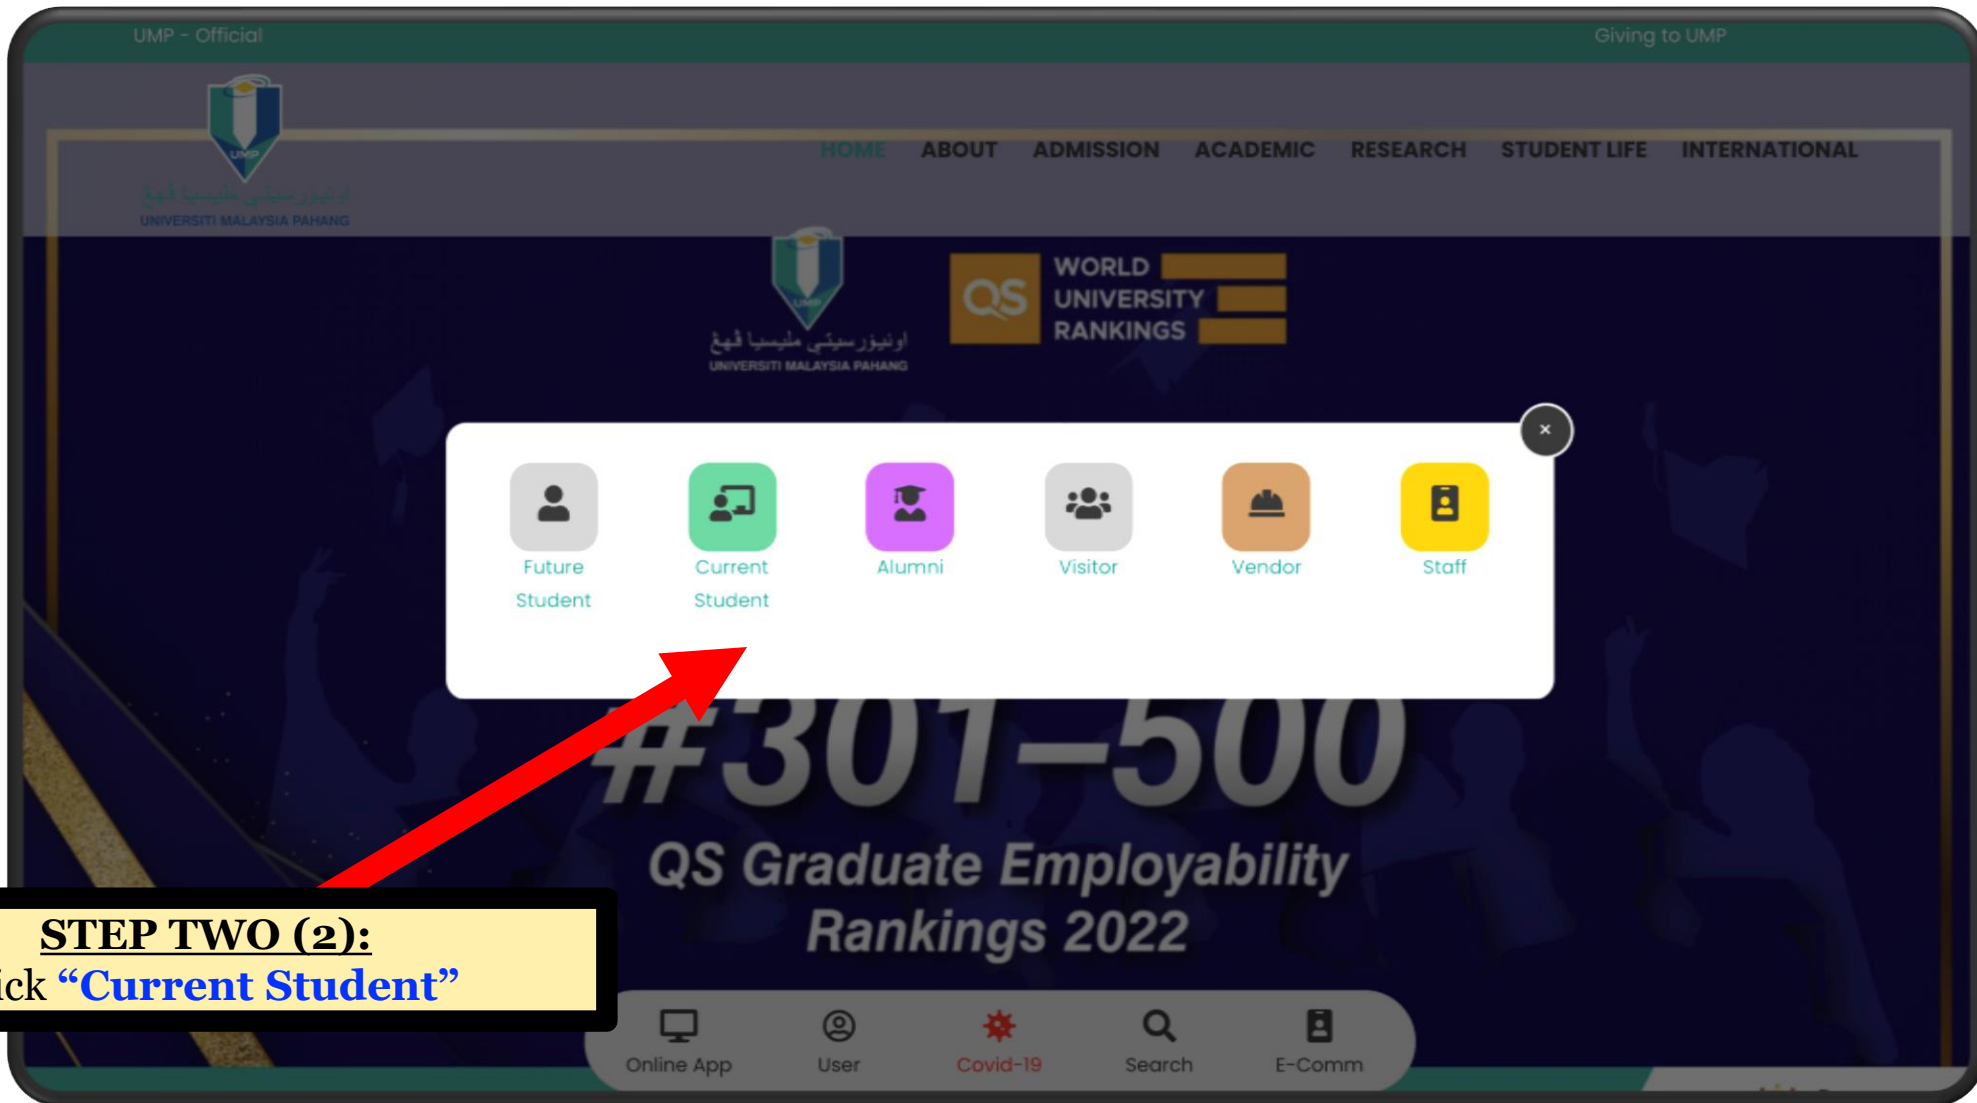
UMP - Official

Giving to UMP

UMP

اونيۏرسيتي مليسيا ڤهڠ
UNIVERSITI MALAYSIA PAHANG

HOME ABOUT ADMISSION ACADEMIC RESEARCH STUDENT LIFE INTERNATIONAL

UMP

اونيۏرسيتي مليسيا ڤهڠ
UNIVERSITI MALAYSIA PAHANG

QS WORLD UNIVERSITY RANKINGS

×

Future Student

Current Student

Alumni

Visitor

Vendor

Staff

#301–500

QS Graduate Employability Rankings 2022

STEP TWO (2):
ick “Current Student”

Online App

User

Covid-19

Search

E-Comm